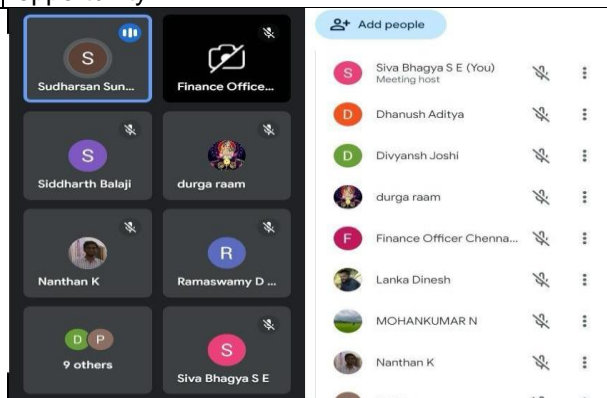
S
Sudharsan Sun...

Finance Office...

S
Siddharth Balaji

durga raam

Nanthan K

R
Ramaswamy D ...

D P
9 others

S
Siva Bhagya S E

Add people

S Siva Bhagya S E (You)
Meeting host

D Dhanush Aditya

D Divyansh Joshi

durga raam

F Finance Officer Chenna...

Lanka Dinesh

MOHANKUMAR N

Nanthan K